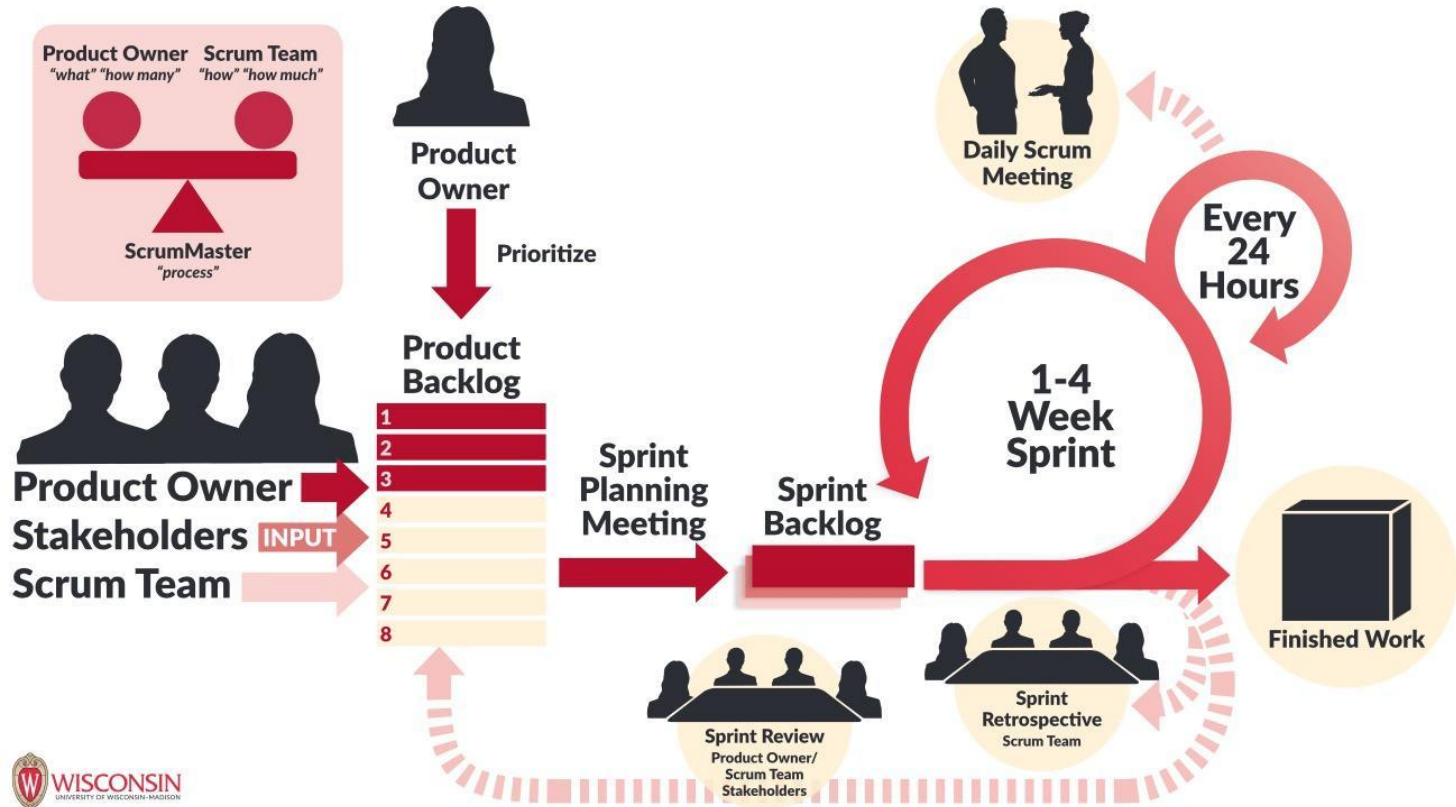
Product Owner "what" "how many"
Scrum Team "how" "how much"
ScrumMaster "process"

Product Owner

Prioritize

Daily Scrum Meeting

Every 24 Hours

Product Backlog
1
2
3
4
5
6
7
8

Product Owner
Stakeholders INPUT
Scrum Team

Sprint Planning Meeting

Sprint Backlog

1-4 Week Sprint

Finished Work

Sprint Review
Product Owner/ Scrum Team Stakeholders

Sprint Retrospective
Scrum Team

WISCONSIN
UNIVERSITY OF WISCONSIN-MADISON